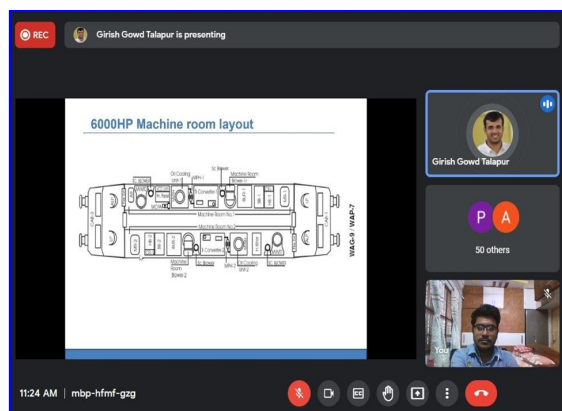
REC

Girish Gowd Talapur is presenting

6000HP Machine room layout

Oil Cooling Unit 1

SR 1

SL Blower

Converter 1

Machine Room Blower 1

Machine Room No.1

Machine Room No.2

Converter 2

Machine Room Blower 2

SL Blower

SR 2

Oil Cooling Unit 2

WAG-9 / WAP-7

Girish Gowd Talapur

P A

50 others

You

11:24 AM | mbp-hfmf-gzg